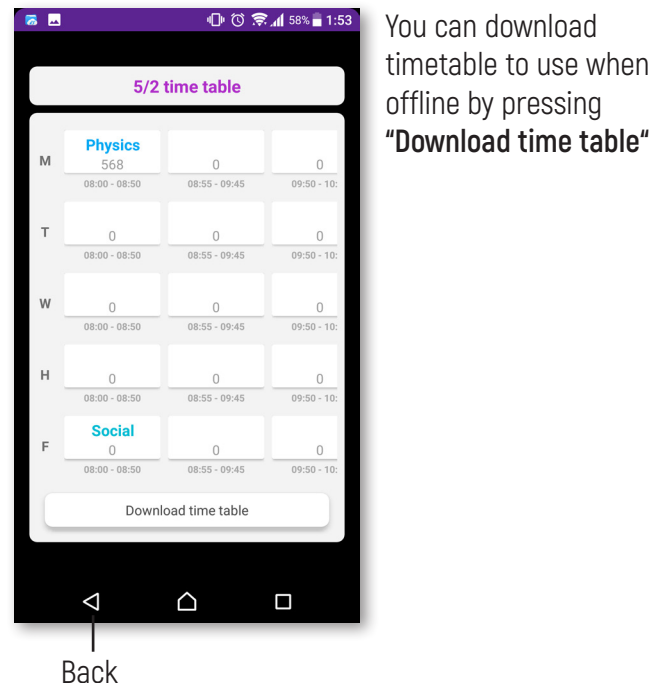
58% 1:53

5/2 time table

| | | | |
|---|---|---|---|
| M | Physics 568 08:00 - 08:50 | 0 08:55 - 09:45 | 0 09:50 - 10: |
| T | 0 08:00 - 08:50 | 0 08:55 - 09:45 | 0 09:50 - 10: |
| W | 0 08:00 - 08:50 | 0 08:55 - 09:45 | 0 09:50 - 10: |
| H | 0 08:00 - 08:50 | 0 08:55 - 09:45 | 0 09:50 - 10: |
| F | Social 0 08:00 - 08:50 | 0 08:55 - 09:45 | 0 09:50 - 10: |

Download time table

Back

You can download timetable to use when offline by pressing "Download time table"